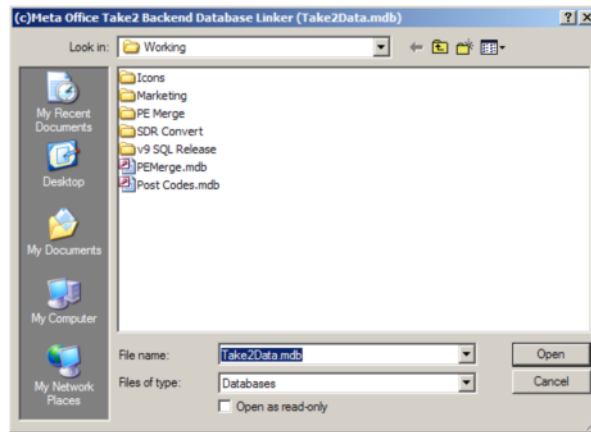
(c)Meta Office Take2 Backend Database Linker (Take2Data.mdb)

?

Look in: Working

My Recent Documents

Desktop

My Documents

My Computer

My Network Places

Icons
Marketing
PE Merge
SDR Convert
v9 SQL Release
PEMerge.mdb
Post Codes.mdb

File name: Take2Data.mdb

Files of type: Databases

Open as read-only

Open

Cancel